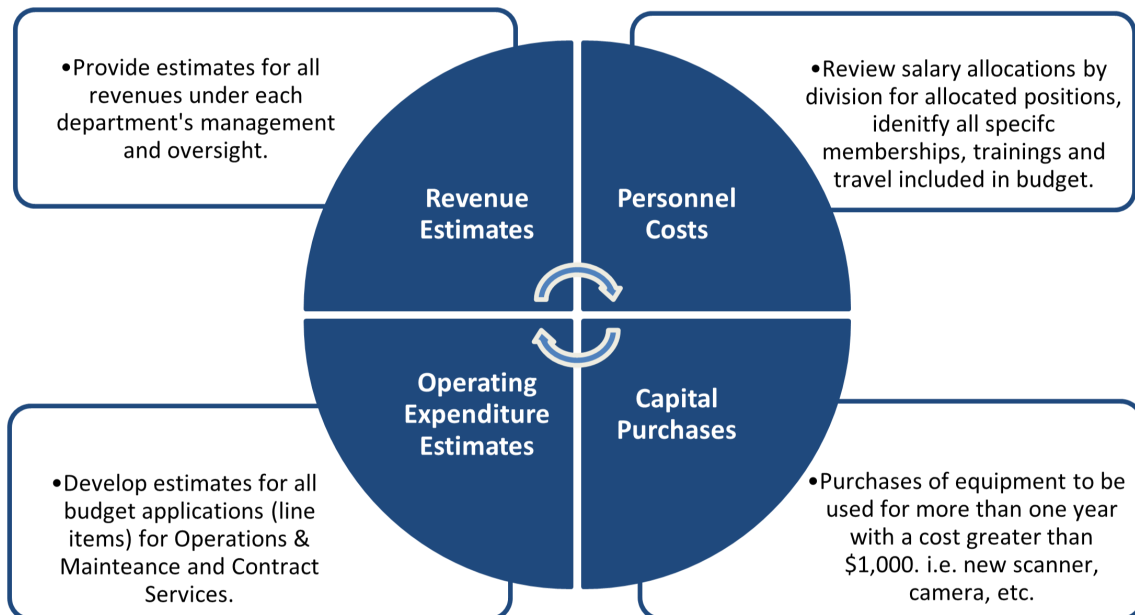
•Provide estimates for all revenues under each department's management and oversight.

Revenue Estimates

Personnel Costs

•Review salary allocations by division for allocated positions, idenitfy all specifc memberships, trainings and travel included in budget.

Operating Expenditure Estimates

Capital Purchases

•Develop estimates for all budget applications (line items) for Operations & Mainteance and Contract Services.

•Purchases of equipment to be used for more than one year with a cost greater than $1,000. i.e. new scanner, camera, etc.